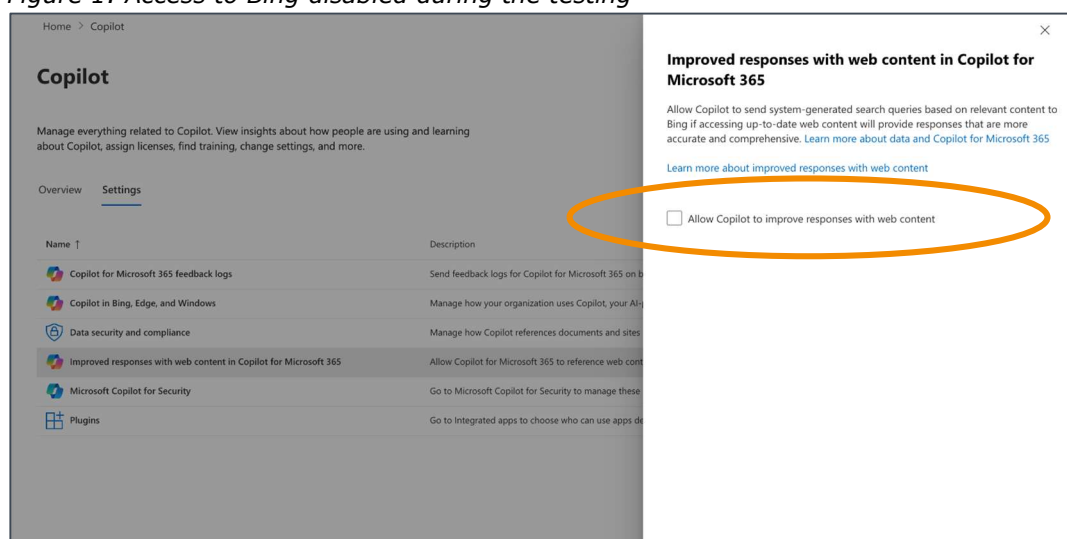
Figure 1: Access to Bing disabled during the testing

Home > Copilot

Copilot

Manage everything related to Copilot. View insights about how people are using and learning about Copilot, assign licenses, find training, change settings, and more.

Overview Settings

| Name ↑ | Description |
|---|---|
| Copilot for Microsoft 365 feedback logs | Send feedback logs for Copilot for Microsoft 365 on b |
| Copilot in Bing, Edge, and Windows | Manage how your organization uses Copilot, your AI- |
| Data security and compliance | Manage how Copilot references documents and sites |
| Improved responses with web content in Copilot for Microsoft 365 | Allow Copilot for Microsoft 365 to reference web cont |
| Microsoft Copilot for Security | Go to Microsoft Copilot for Security to manage these |
| Plugins | Go to Integrated apps to choose who can use apps de |

×

Improved responses with web content in Copilot for Microsoft 365

Allow Copilot to send system-generated search queries based on relevant content to Bing if accessing up-to-date web content will provide responses that are more accurate and comprehensive. Learn more about data and Copilot for Microsoft 365

Learn more about improved responses with web content

Allow Copilot to improve responses with web content